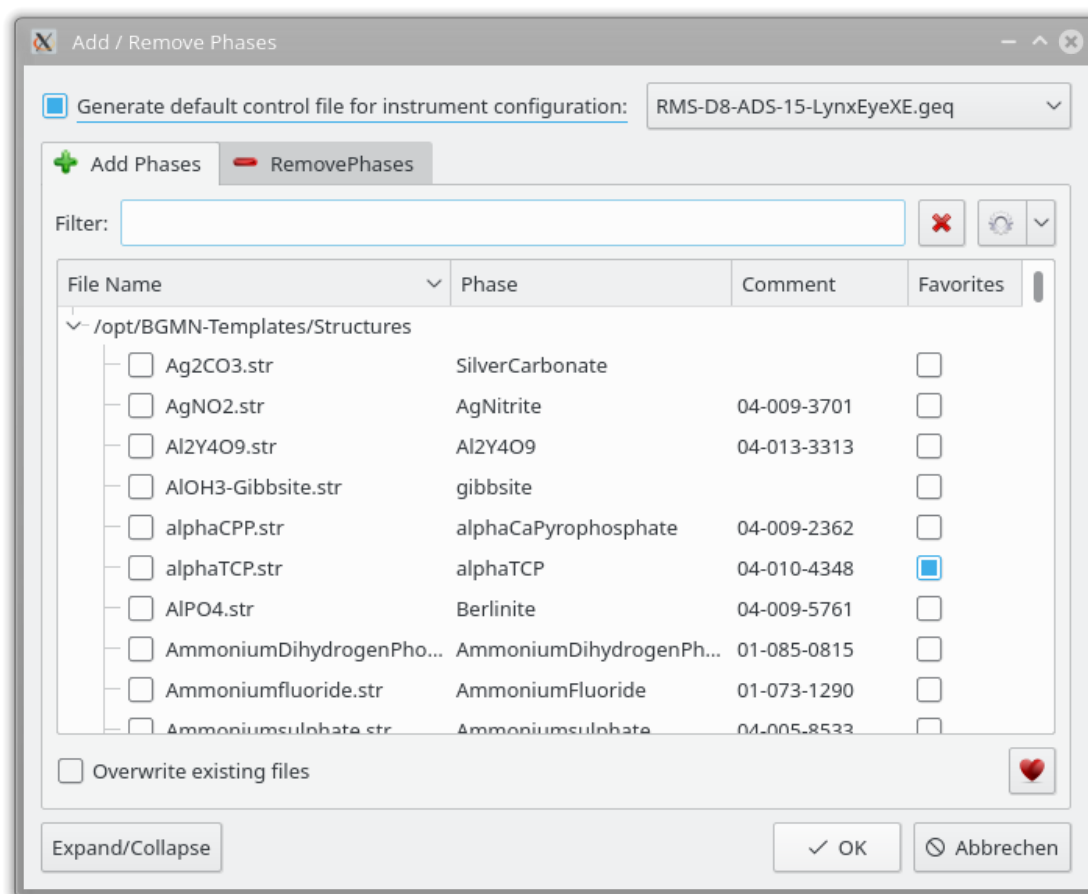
Add / Remove Phases

Generate default control file for instrument configuration: RMS-D8-ADS-15-LynxEyeXE.geq

Add Phases RemovePhases

Filter:

| File Name | Phase | Comment | Favorites |
|---|---|---|---|
| /opt/BGMN-Templates/Structures | | | |
| Ag2CO3.str | SilverCarbonate | | |
| AgNO2.str | AgNitrite | 04-009-3701 | |
| Al2Y4O9.str | Al2Y4O9 | 04-013-3313 | |
| AlOH3-Gibbsite.str | gibbsite | | |
| alphaCPP.str | alphaCaPyrophosphate | 04-009-2362 | |
| alphaTCP.str | alphaTCP | 04-010-4348 | |
| AlPO4.str | Berlinite | 04-009-5761 | |
| AmmoniumDihydrogenPho... | AmmoniumDihydrogenPh... | 01-085-0815 | |
| Ammoniumfluoride.str | AmmoniumFluoride | 01-073-1290 | |
| Ammoniumsulphate.str | Ammoniumsulphate | 04-005-8533 | |

Overwrite existing files

Expand/Collapse ✓ OK Abbrechen